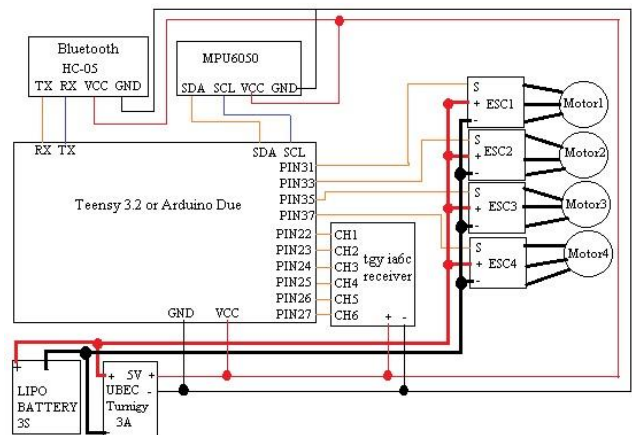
Bluetooth
HC-05
TX RX VCC GND

MPU6050
SDA SCL VCC GND

RX TX

SDA SCL
PIN31
PIN33
PIN35
PIN37

Teensy 3.2 or Arduino Due

PIN22 CH1
PIN23 CH2
PIN24 CH3
PIN25 CH4
PIN26 CH5
PIN27 CH6

tgy ia6c receiver
+ -

GND VCC

S
+ ESC1
-
Motor1

S
+ ESC2
-
Motor2

S
+ ESC3
-
Motor3

S
+ ESC4
-
Motor4

+
LIPO
BATTERY
3S

+ 5V +
UBEC -
Turnigy
3A